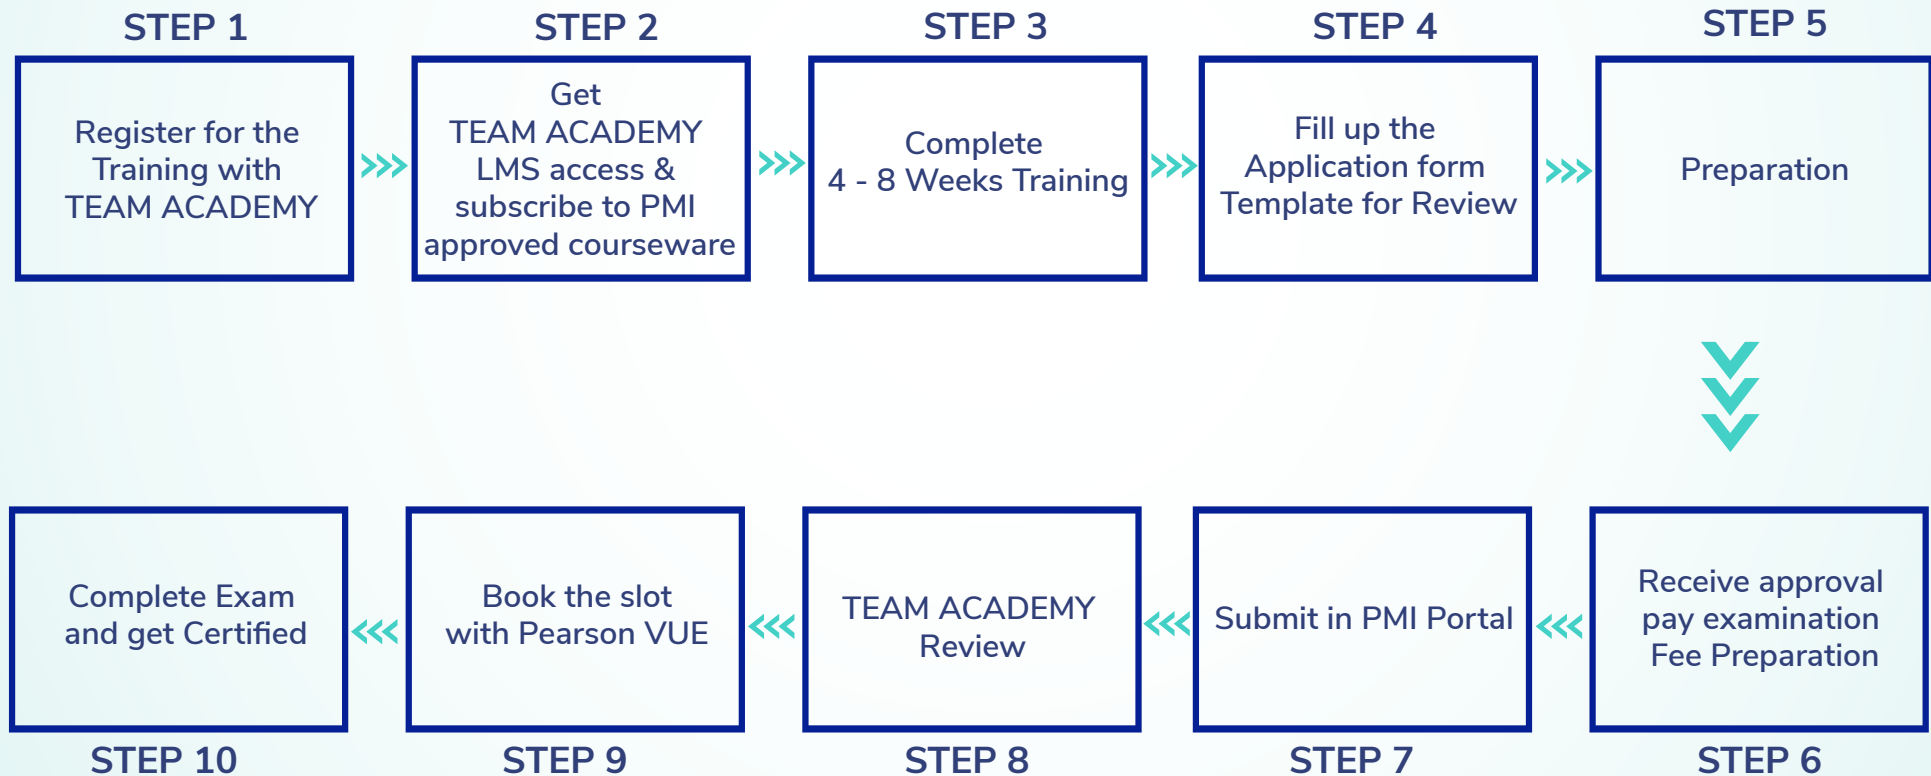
STEP 1
Register for the Training with TEAM ACADEMY

STEP 2
Get TEAM ACADEMY LMS access & subscribe to PMI approved courseware

STEP 3
Complete 4 - 8 Weeks Training

STEP 4
Fill up the Application form Template for Review

STEP 5
Preparation

STEP 6
Receive approval pay examination Fee Preparation

STEP 7
Submit in PMI Portal

STEP 8
TEAM ACADEMY Review

STEP 9
Book the slot with Pearson VUE

STEP 10
Complete Exam and get Certified